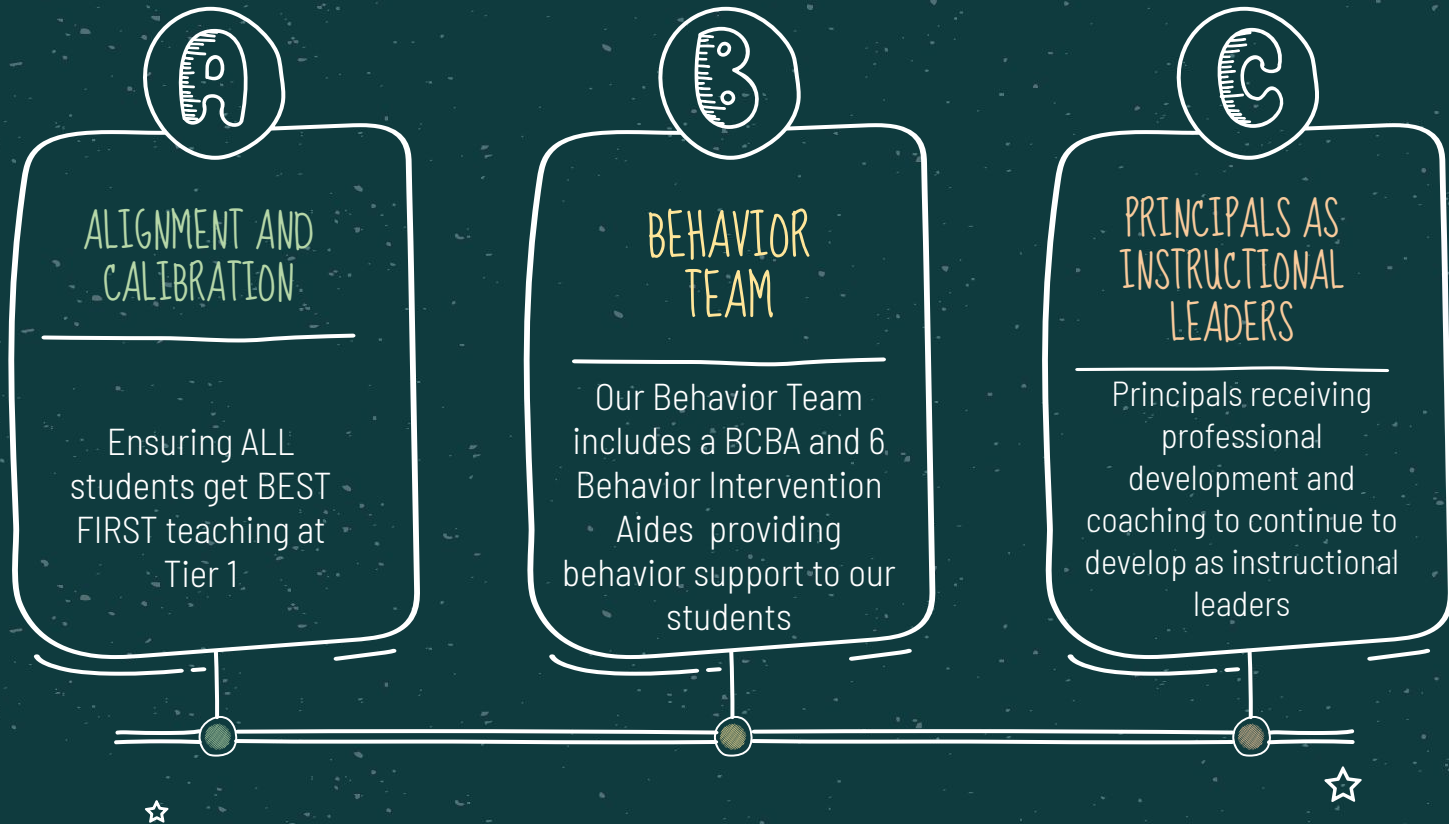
A

ALIGNMENT AND CALIBRATION

Ensuring ALL students get BEST FIRST teaching at Tier 1

B

BEHAVIOR TEAM

Our Behavior Team includes a BCBA and 6 Behavior Intervention Aides  providing behavior support to our students

C

PRINCIPALS AS INSTRUCTIONAL LEADERS

Principals receiving professional development and coaching to continue to develop as instructional leaders